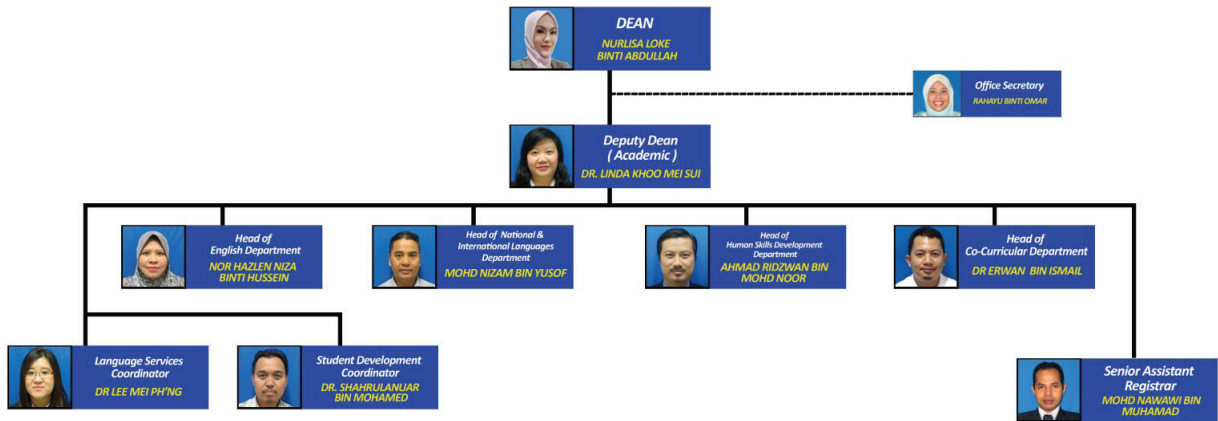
DEAN
NURLISA LOKE BINTI ABDULLAH

Office Secretary
RAHAYU BINTI OMAR

Deputy Dean
( Academic )
DR. LINDA KHOO MEI SUI

Head of
English Department
NOR HAZLEN NIZA BINTI HUSSEIN

Head of National & International Languages Department
MOHD NIZAM BIN YUSOF

Head of
Human Skills Development Department
AHMAD RIDZWAN BIN MOHD NOOR

Head of
Co-Curricular Department
DR ERWAN BIN ISMAIL

Language Services Coordinator
DR LEE MEI PH'NG

Student Development Coordinator
DR. SHAHRULANUAR BIN MOHAMED

Senior Assistant Registrar
MOHD NAWAWI BIN MUHAMAD